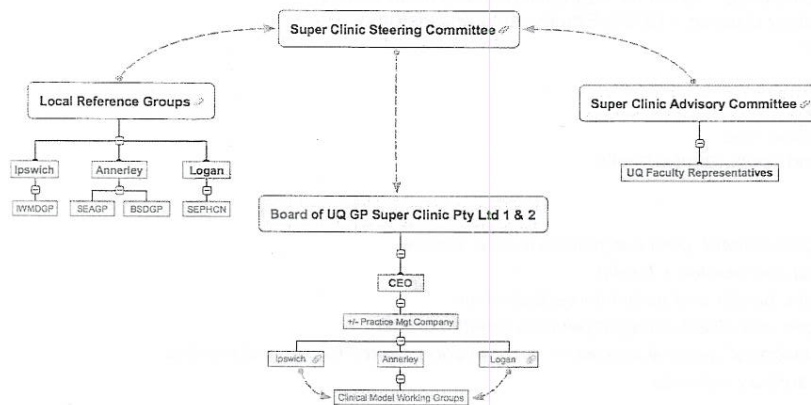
Super Clinic Steering Committee

Local Reference Groups

Super Clinic Advisory Committee

Ipswich

Annerley

Logan

IWMDGP

SEAGP

BSDGP

SEPHCN

UQ Faculty Representatives

Board of UQ GP Super Clinic Pty Ltd 1 & 2

CEO

+/- Practice Mgt Company

Ipswich

Annerley

Logan

Clinical Model Working Groups